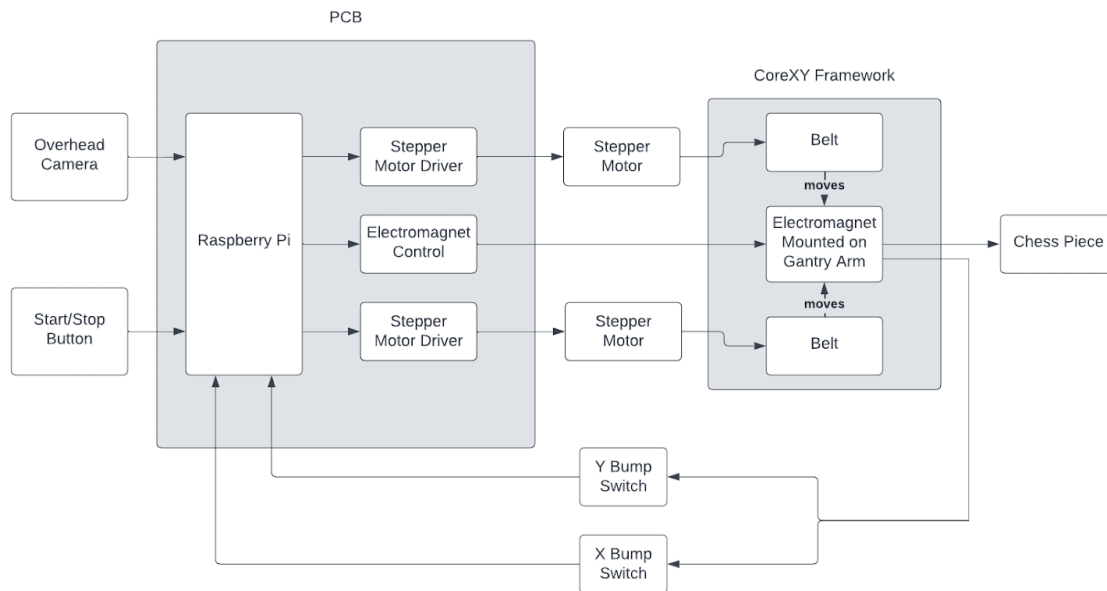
PCB

CoreXY Framework

Overhead Camera

Raspberry Pi

Stepper Motor Driver

Stepper Motor

Belt

moves

Electromagnet Control

Electromagnet Mounted on Gantry Arm

Chess Piece

moves

Start/Stop Button

Stepper Motor Driver

Stepper Motor

Belt

Y Bump Switch

X Bump Switch